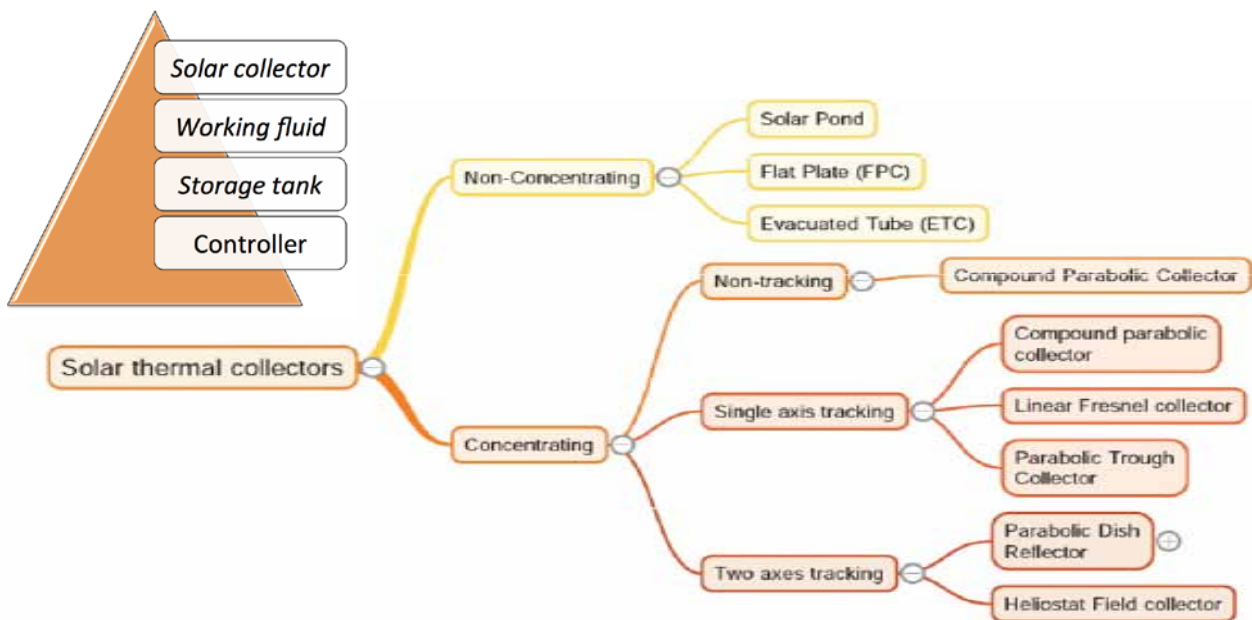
Solar collector
Working fluid
Storage tank
Controller

Solar thermal collectors

Non-Concentrating

Solar Pond

Flat Plate (FPC)

Evacuated Tube (ETC)

Concentrating

Non-tracking

Compound Parabolic Collector

Single axis tracking

Compound parabolic collector

Linear Fresnel collector

Parabolic Trough Collector

Two axes tracking

Parabolic Dish Reflector

Heliostat Field collector